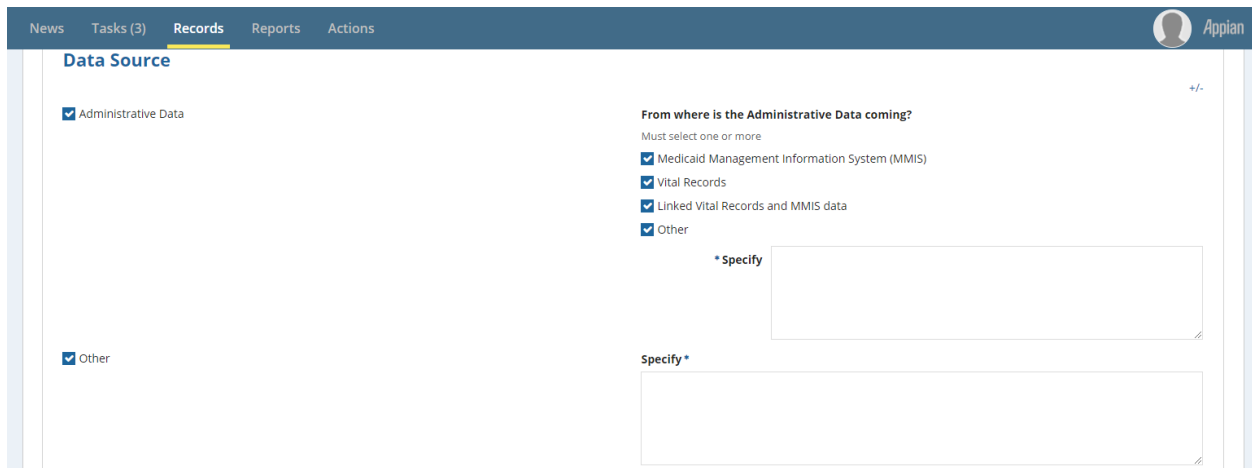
News Tasks (3) Records Reports Actions Appian

Data Source

+/-

Administrative Data

From where is the Administrative Data coming?

Must select one or more

Medicaid Management Information System (MMIS)

Vital Records

Linked Vital Records and MMIS data

Other

* Specify

Other

Specify *